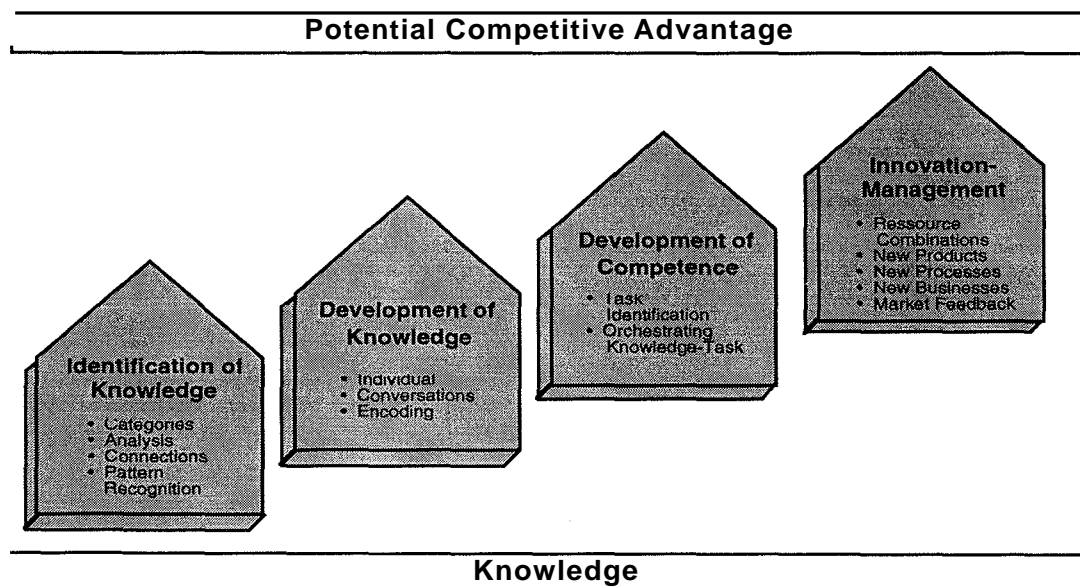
Potential Competitive Advantage

Identification of Knowledge

- Categories
- Analysis
- Connections
- Pattern Recognition

Development of Knowledge

- Individual
- Conversations
- Encoding

Development of Competence

- Task Identification
- Orchestrating Knowledge-Task

Innovation-Management

- Ressource Combinations
- New Products
- New Processes
- New Businesses
- Market Feedback

Knowledge